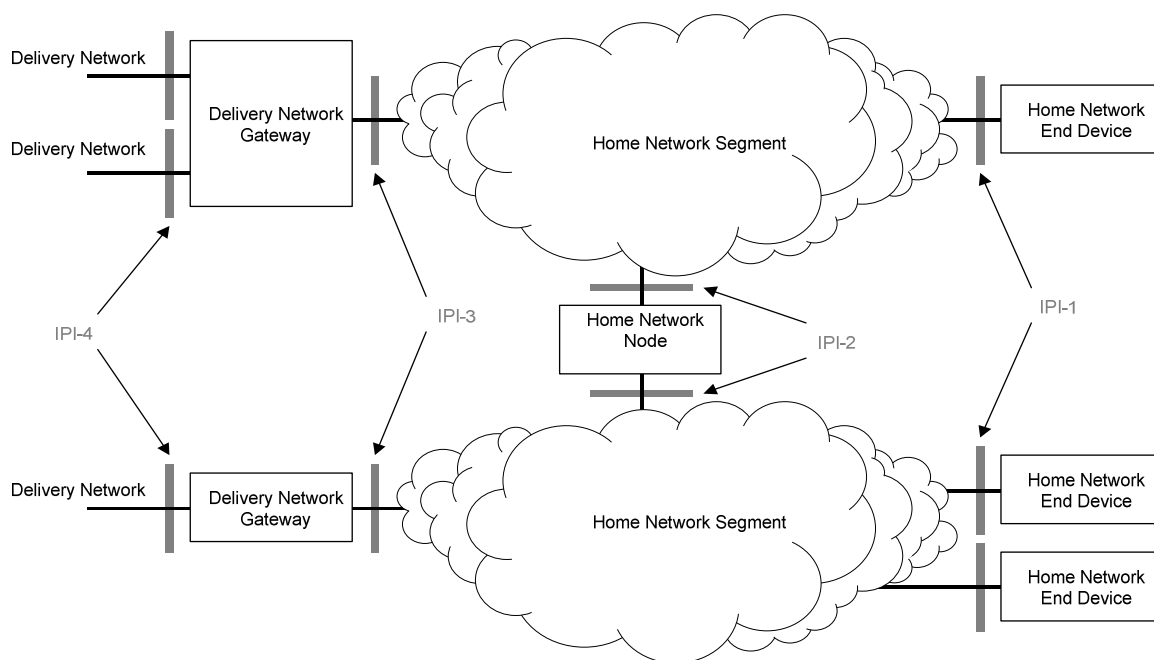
Delivery Network

Delivery Network Gateway

Home Network Segment

Home Network End Device

Delivery Network

IPI-4

IPI-3

Home Network Node

IPI-2

IPI-1

Delivery Network

Delivery Network Gateway

Home Network Segment

Home Network End Device

Home Network End Device